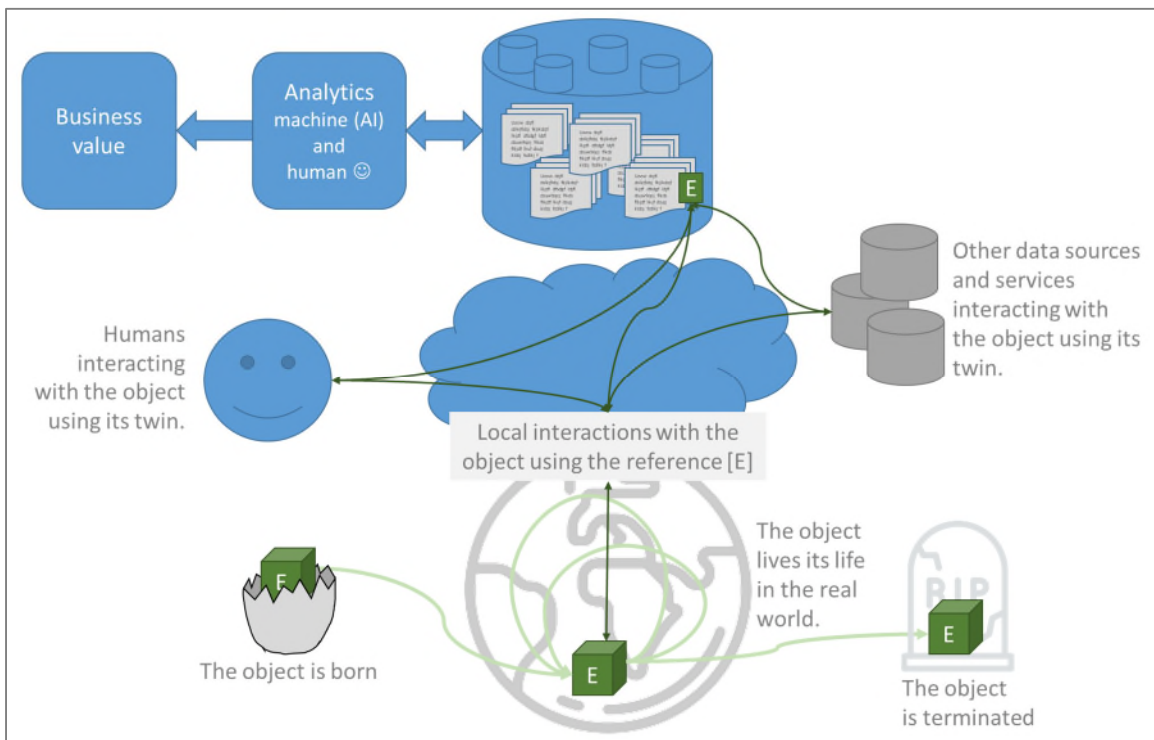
Business value

Analytics machine (AI) and human ☺

E

Other data sources and services interacting with the object using its twin.

Humans interacting with the object using its twin.

Local interactions with the object using the reference [E]

E

The object is born

The object lives its life in the real world.

E

RIP

E

The object is terminated